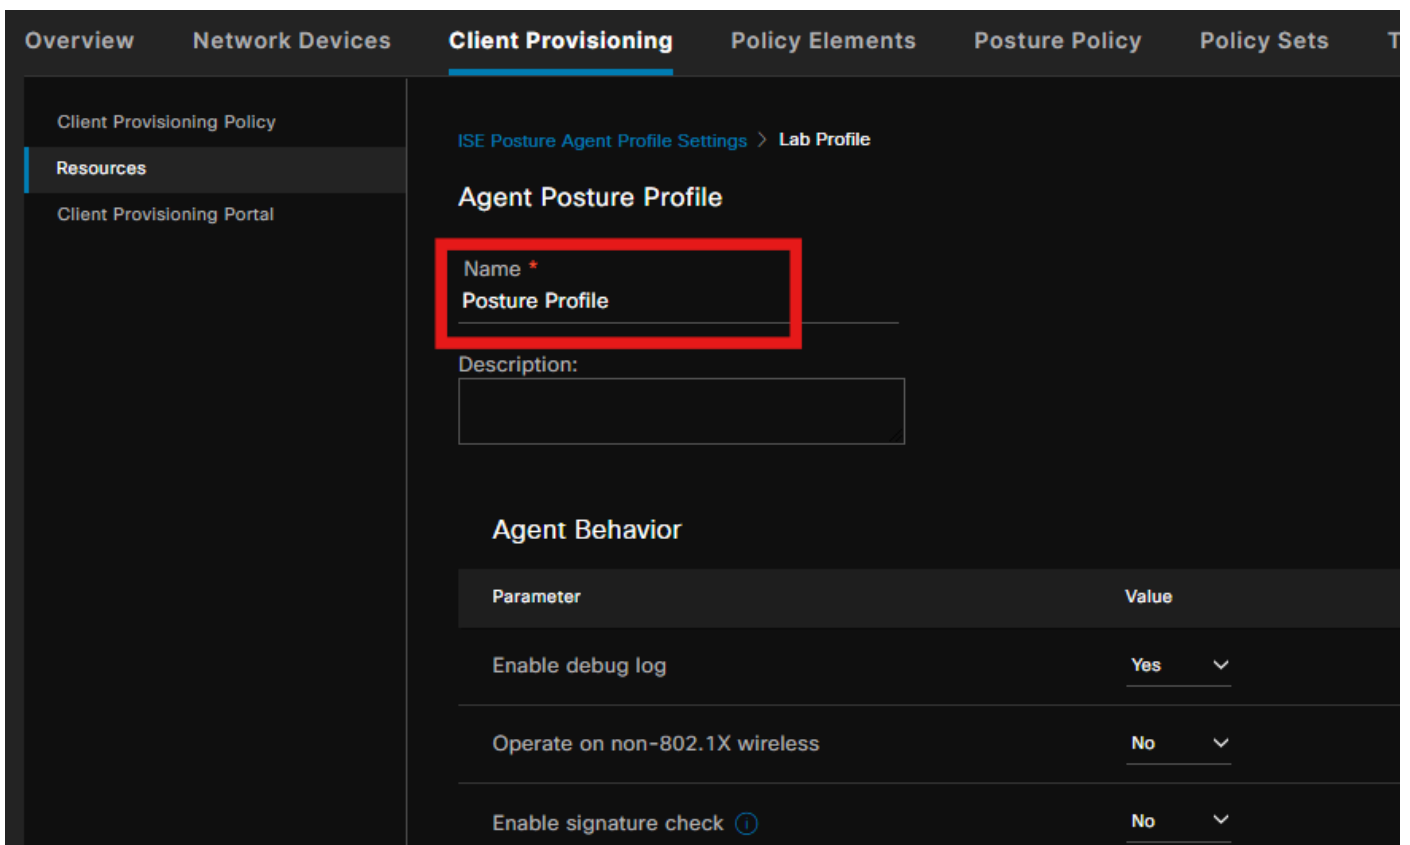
Overview Network Devices Client Provisioning Policy Elements Posture Policy Policy Sets T

Client Provisioning Policy
Resources
Client Provisioning Portal

ISE Posture Agent Profile Settings > Lab Profile

Agent Posture Profile

Name *
Posture Profile

Description:

Agent Behavior

| Parameter | Value |
|---|---|
| Enable debug log | Yes |
| Operate on non-802.1X wireless | No |
| Enable signature check | No |